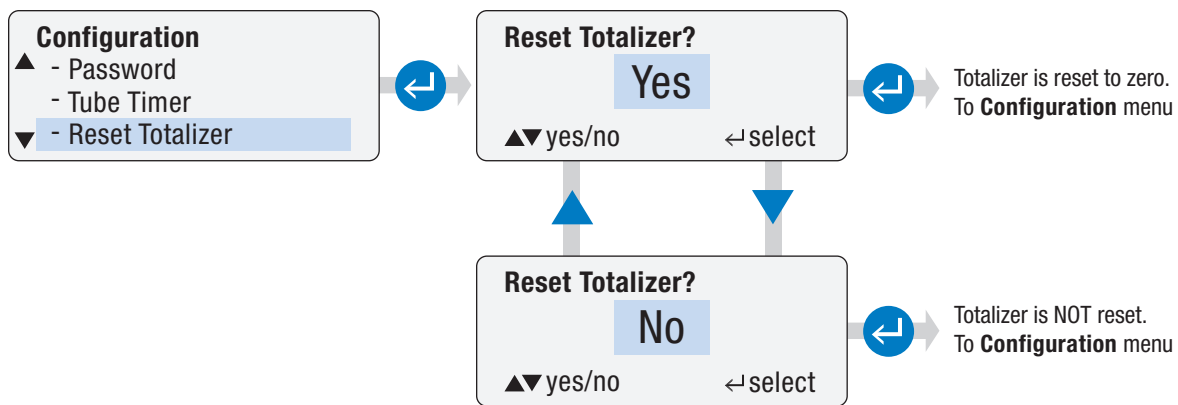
Configuration
▲ - Password
- Tube Timer
▼ - Reset Totalizer

Reset Totalizer?
Yes
▲▼ yes/no ↵ select

Totalizer is reset to zero.
To **Configuration** menu

Reset Totalizer?
No
▲▼ yes/no ↵ select

Totalizer is NOT reset.
To **Configuration** menu